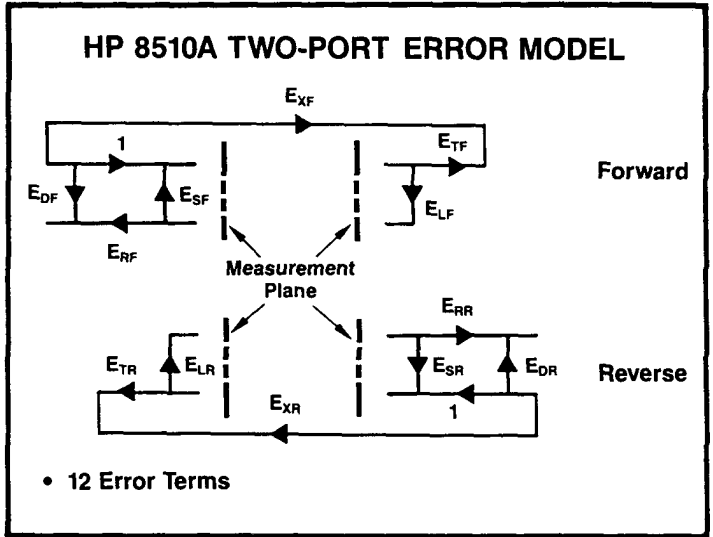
HP 8510A TWO-PORT ERROR MODEL

$E_{XF}$

1

$E_{TF}$

Forward

$E_{DF}$

$E_{SF}$

$E_{LF}$

$E_{RF}$

Measurement Plane

$E_{RR}$

$E_{TR}$

$E_{LR}$

$E_{SR}$

$E_{DR}$

Reverse

$E_{XR}$

1

• 12 Error Terms